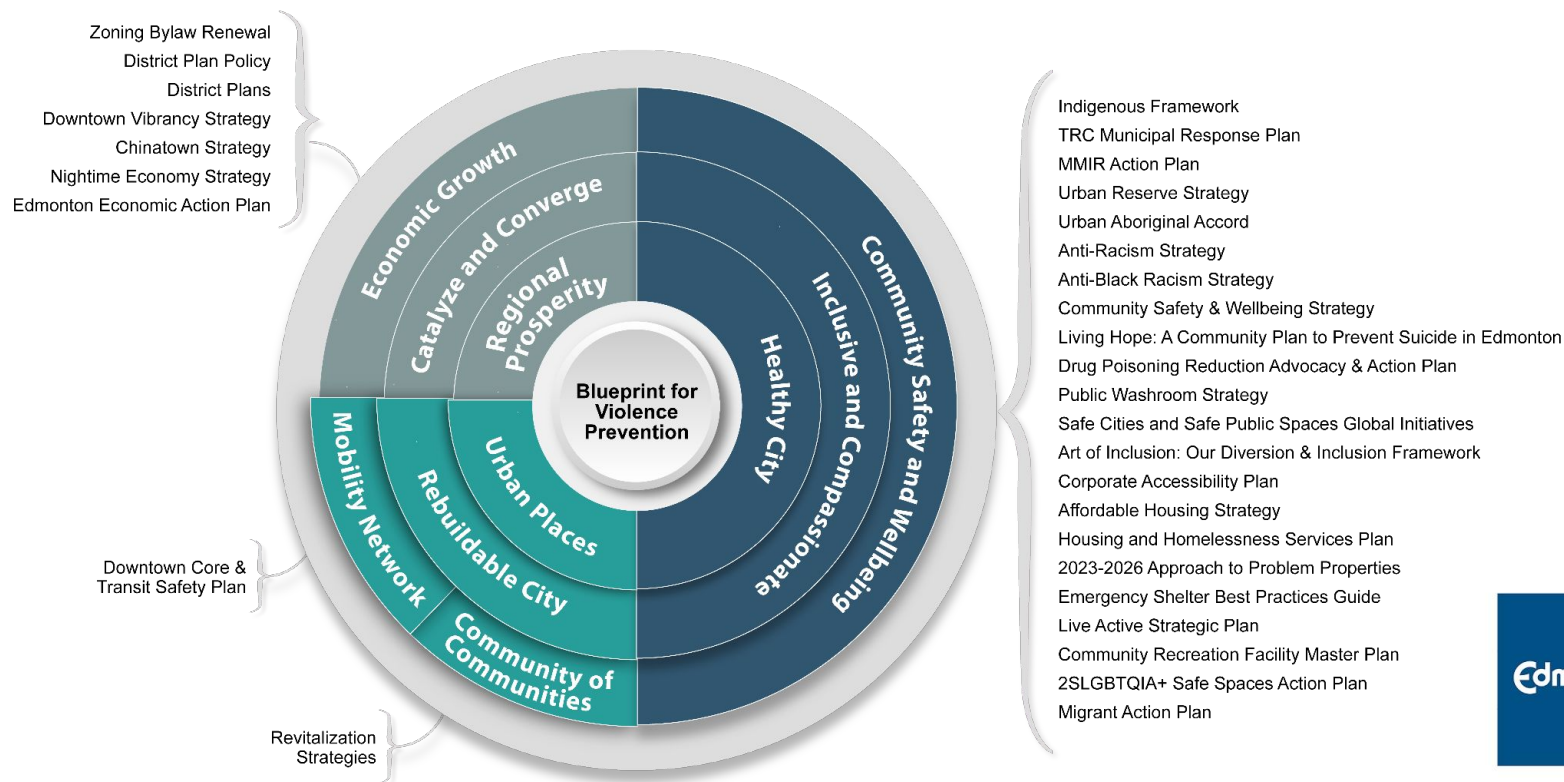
Zoning Bylaw Renewal
District Plan Policy
District Plans
Downtown Vibrancy Strategy
Chinatown Strategy
Nightime Economy Strategy
Edmonton Economic Action Plan

Economic Growth
Catalyze and Converge
Regional Prosperity

Blueprint for Violence Prevention

Healthy City
Inclusive and Compassionate
Community Safety and Wellbeing

Urban Places
Rebuildable City
Mobility Network
Community of Communities

Downtown Core & Transit Safety Plan

Revitalization Strategies

Indigenous Framework
TRC Municipal Response Plan
MMIR Action Plan
Urban Reserve Strategy
Urban Aboriginal Accord
Anti-Racism Strategy
Anti-Black Racism Strategy
Community Safety & Wellbeing Strategy
Living Hope: A Community Plan to Prevent Suicide in Edmonton
Drug Poisoning Reduction Advocacy & Action Plan
Public Washroom Strategy
Safe Cities and Safe Public Spaces Global Initiatives
Art of Inclusion: Our Diversion & Inclusion Framework
Corporate Accessibility Plan
Affordable Housing Strategy
Housing and Homelessness Services Plan
2023-2026 Approach to Problem Properties
Emergency Shelter Best Practices Guide
Live Active Strategic Plan
Community Recreation Facility Master Plan
2SLGBTQIA+ Safe Spaces Action Plan
Migrant Action Plan

Edm